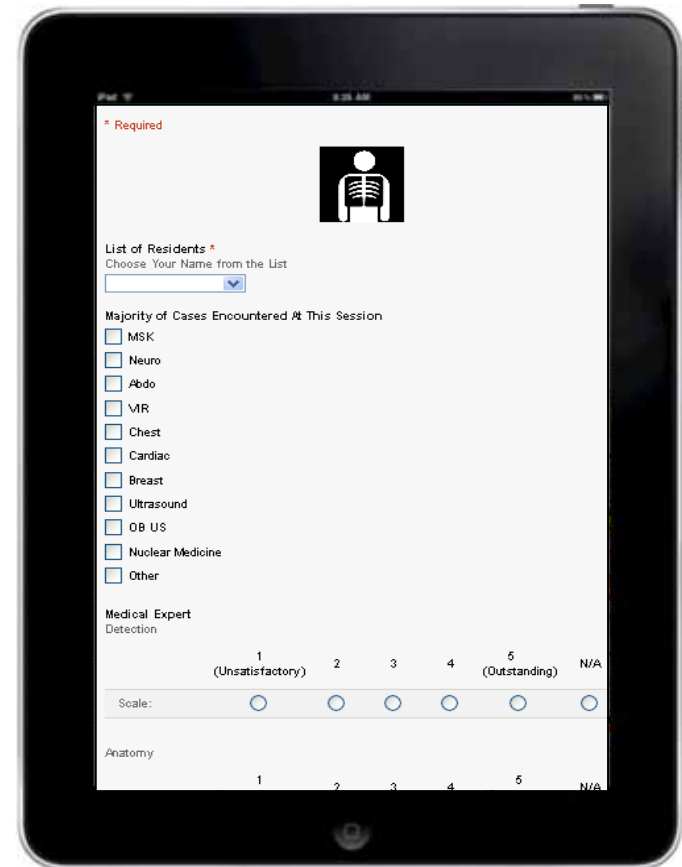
iPad  9:35 AM  86%

* Required

List of Residents *
Choose Your Name from the List

Majority of Cases Encountered At This Session

MSK
Neuro
Abdo
VIR
Chest
Cardiac
Breast
Ultrasound
OB US
Nuclear Medicine
Other

Medical Expert
Detection

| | 1 (Unsatisfactory) | 2 | 3 | 4 | 5 (Outstanding) | N/A |
|---|---|---|---|---|---|---|
| Scale: | ○ | ○ | ○ | ○ | ○ | ○ |

Anatomy

| | 1 | 2 | 3 | 4 | 5 | N/A |
|---|---|---|---|---|---|---|